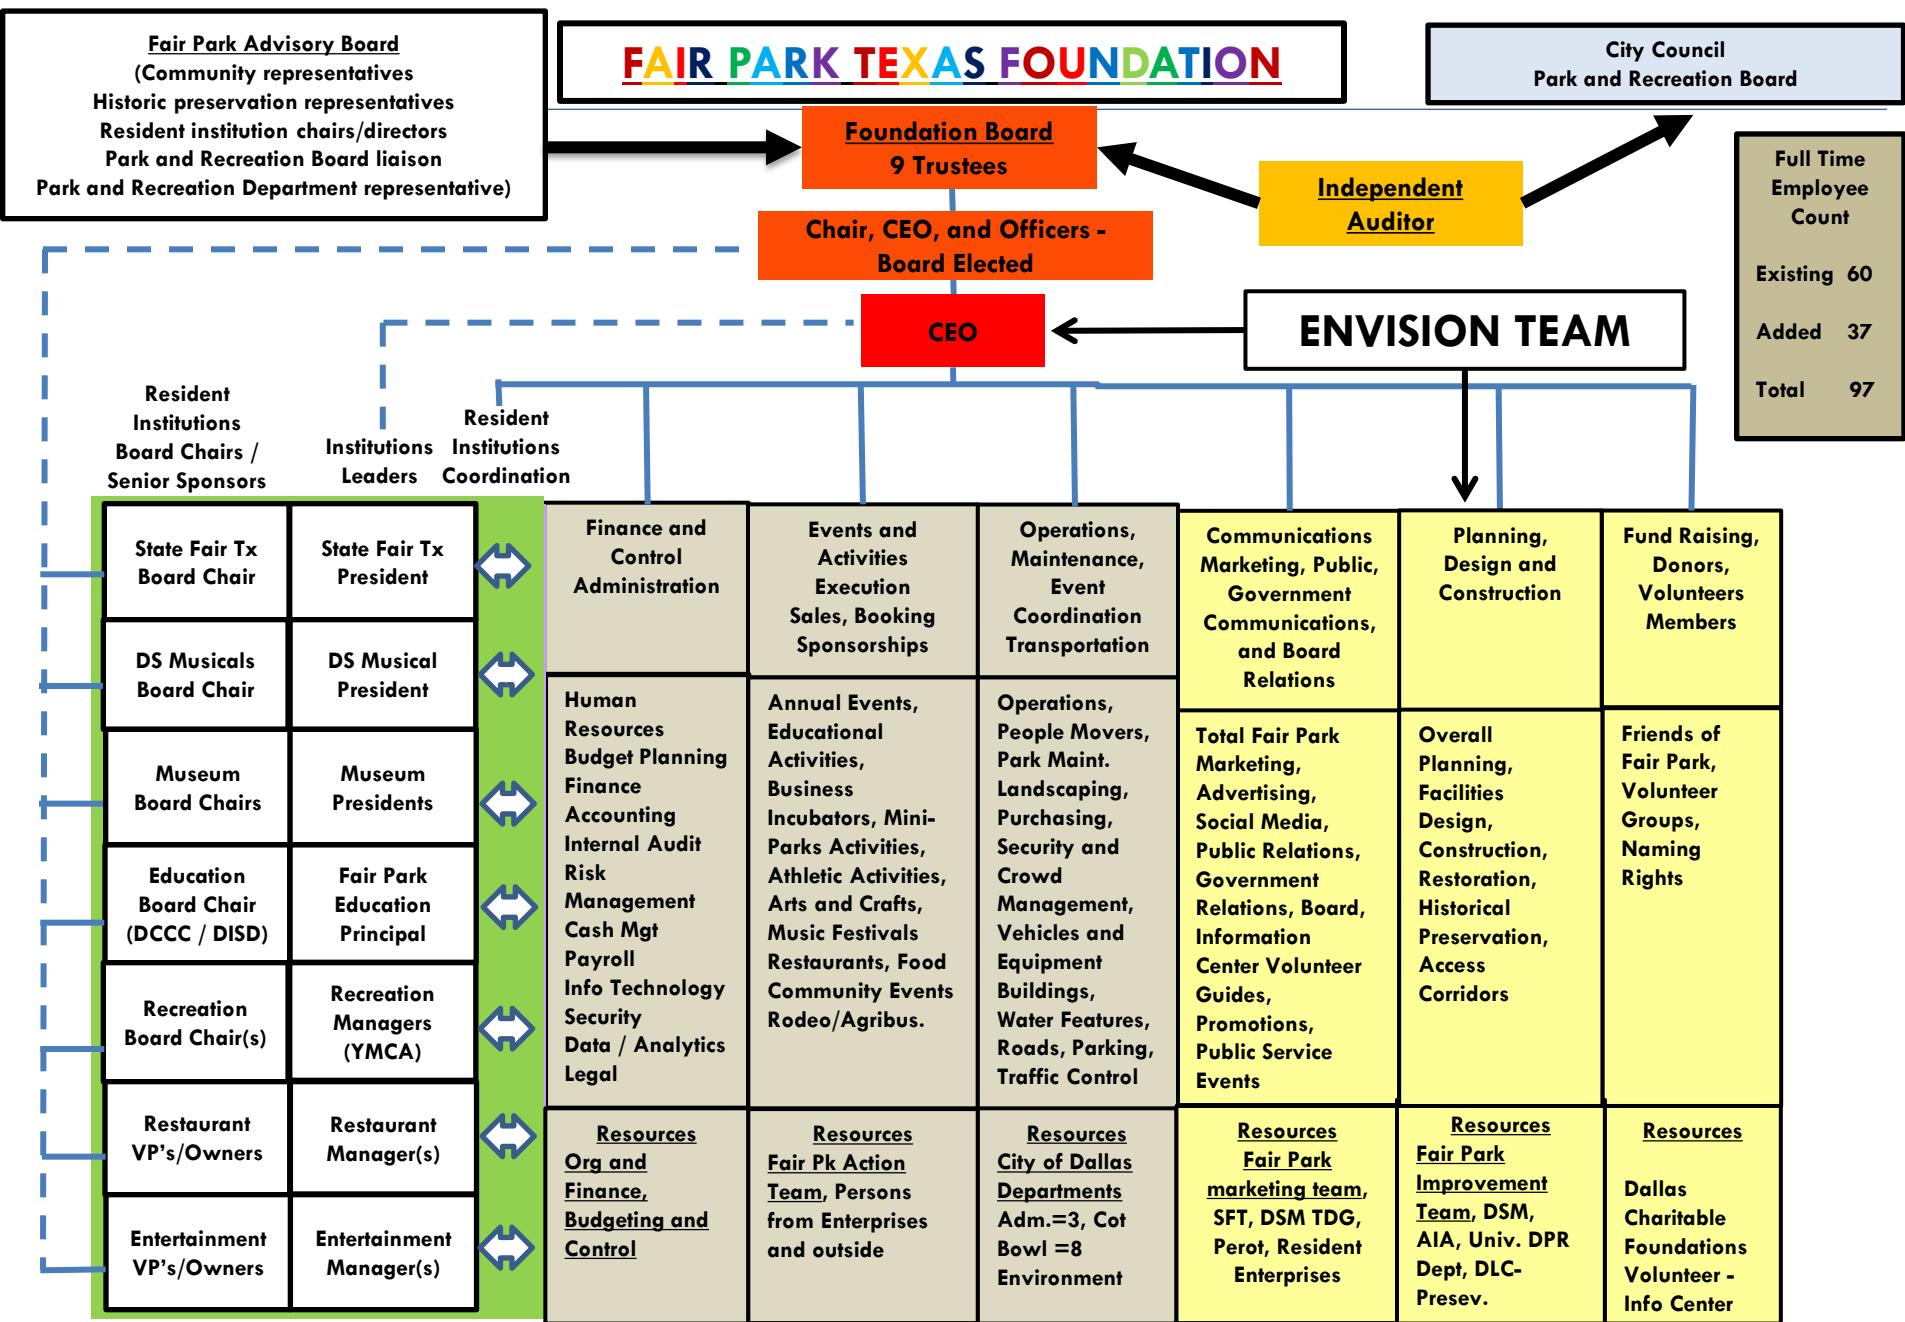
Fair Park Advisory Board
(Community representatives
Historic preservation representatives
Resident institution chairs/directors
Park and Recreation Board liaison
Park and Recreation Department representative)

FAIR PARK TEXAS FOUNDATION

City Council
Park and Recreation Board

Foundation Board
9 Trustees

Independent Auditor

Full Time Employee Count

Existing 60

Added 37

Total 97

Chair, CEO, and Officers - Board Elected

CEO

ENVISION TEAM

Resident Institutions Board Chairs / Senior Sponsors

Institutions Leaders

Resident Institutions Coordination

| State Fair Tx Board Chair | State Fair Tx President |
|---|---|
| DS Musicals Board Chair | DS Musical President |
| Museum Board Chairs | Museum Presidents |
| Education Board Chair (DCCC / DISD) | Fair Park Education Principal |
| Recreation Board Chair(s) | Recreation Managers (YMCA) |
| Restaurant VP's/Owners | Restaurant Manager(s) |
| Entertainment VP's/Owners | Entertainment Manager(s) |

| Finance and Control Administration | Events and Activities Execution Sales, Booking Sponsorships | Operations, Maintenance, Event Coordination Transportation | Communications Marketing, Public, Government Communications, and Board Relations | Planning, Design and Construction | Fund Raising, Donors, Volunteers Members |
|---|---|---|---|---|---|
| Human Resources Budget Planning Finance Accounting Internal Audit Risk Management Cash Mgt Payroll Info Technology Security Data / Analytics Legal | Annual Events, Educational Activities, Business Incubators, Mini-Parks Activities, Athletic Activities, Arts and Crafts, Music Festivals Restaurants, Food Community Events Rodeo/Agribus. | Operations, People Movers, Park Maint. Landscaping, Purchasing, Security and Crowd Management, Vehicles and Equipment Buildings, Water Features, Roads, Parking, Traffic Control | Total Fair Park Marketing, Advertising, Social Media, Public Relations, Government Relations, Board, Information Center Volunteer Guides, Promotions, Public Service Events | Overall Planning, Facilities Design, Construction, Restoration, Historical Preservation, Access Corridors | Friends of Fair Park, Volunteer Groups, Naming Rights |
| Resources Org and Finance, Budgeting and Control | Resources Fair Pk Action Team, Persons from Enterprises and outside | Resources City of Dallas Departments Adm.=3, Cot Bowl =8 Environment | Resources Fair Park marketing team, SFT, DSM TDG, Perot, Resident Enterprises | Resources Fair Park Improvement Team, DSM, AIA, Univ. DPR Dept, DLC-Presev. | Resources Dallas Charitable Foundations Volunteer - Info Center |